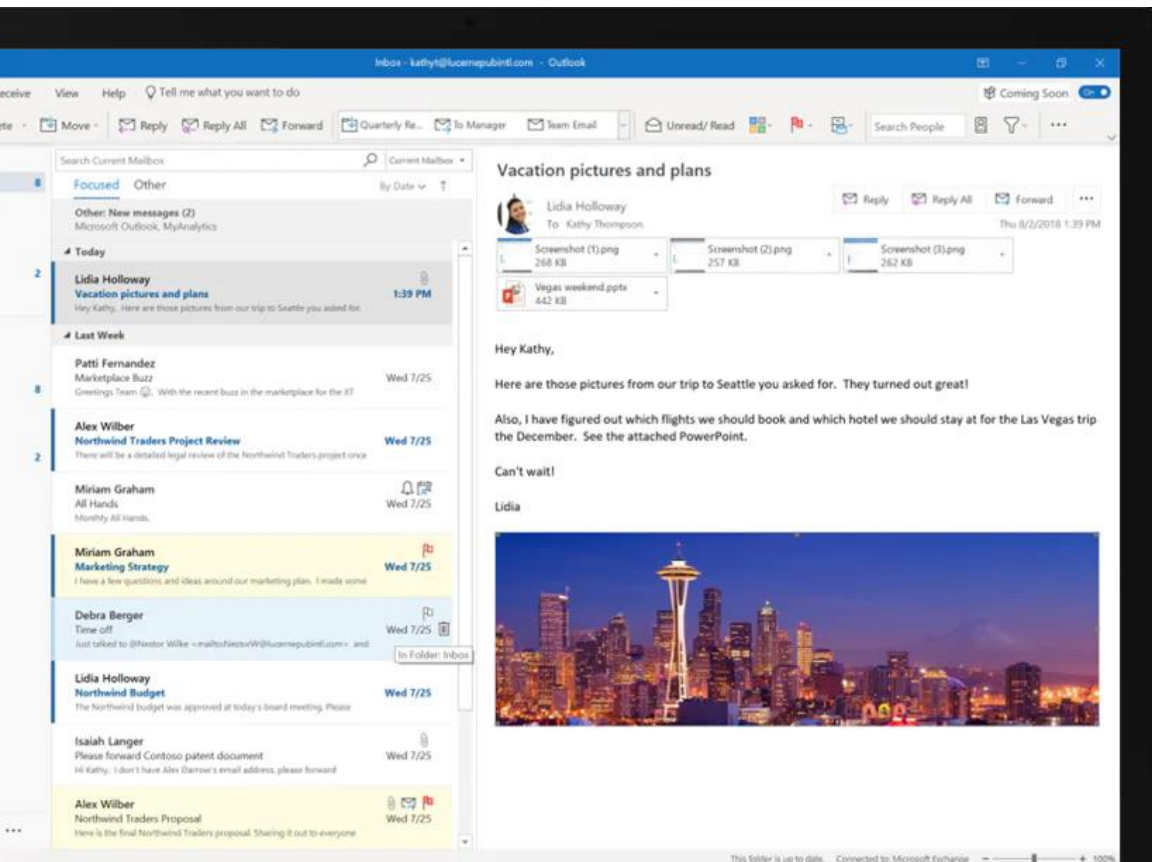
Inbox - kathyt@lucernepubintl.com - Outlook

eceive View Help Tell me what you want to do

Coming Soon On

te Move Reply Reply All Forward Quarterly Re... To Manager Team Email Unread/ Read Search People ...

Search Current Mailbox Current Mailbox

Focused Other By Date

Other: New messages (2)
Microsoft Outlook, MyAnalytics

Today

2

Lidia Holloway
Vacation pictures and plans
Hey Kathy, Here are those pictures from our trip to Seattle you asked for.
1:39 PM

Last Week

8

Patti Fernandez
Marketplace Buzz
Greetings Team. With the recent buzz in the marketplace for the XT
Wed 7/25

Alex Wilber
Northwind Traders Project Review
There will be a detailed legal review of the Northwind Traders project once
Wed 7/25

2

Miriam Graham
All Hands
Monthly All Hands.
Wed 7/25

Miriam Graham
Marketing Strategy
I have a few questions and ideas around our marketing plan. I made some
Wed 7/25

Debra Berger
Time off
Just talked to @Nestor Wilke <mailto:NestorW@lucernepubintl.com> and
Wed 7/25

In Folder: Inbox

Lidia Holloway
Northwind Budget
The Northwind budget was approved at today's board meeting. Please
Wed 7/25

Isaiah Langer
Please forward Contoso patent document
Hi Kathy, I don't have Alex Darrow's email address, please forward
Wed 7/25

Alex Wilber
Northwind Traders Proposal
Here is the final Northwind Traders proposal. Sharing it out to everyone
Wed 7/25

...

Vacation pictures and plans

Lidia Holloway
To Kathy Thompson

Reply Reply All Forward ...

Thu 8/2/2018 1:39 PM

Screenshot (1).png 268 KB
Screenshot (2).png 257 KB
Screenshot (3).png 262 KB
Vegas weekend.pptx 442 KB

Hey Kathy,

Here are those pictures from our trip to Seattle you asked for. They turned out great!

Also, I have figured out which flights we should book and which hotel we should stay at for the Las Vegas trip the December. See the attached PowerPoint.

Can't wait!

Lidia

This folder is up to date. Connected to: Microsoft Exchange + 100%